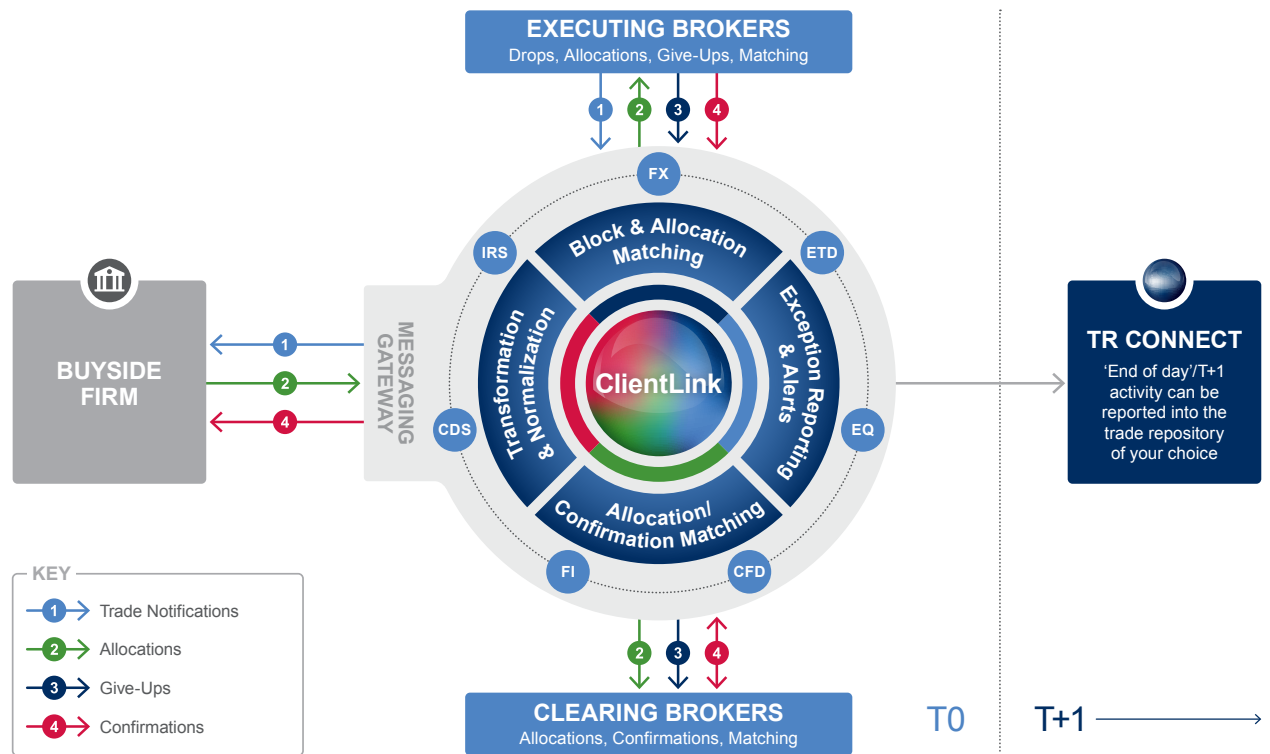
EXECUTING BROKERS
Drops, Allocations, Give-Ups, Matching

1 2 3 4

FX

IRS

Block & Allocation Matching

ETD

BUYSIDE FIRM

1
2
4

MESSAGING GATEWAY

Transformation & Normalization

ClientLink

Exception Reporting & Alerts

CDS

EQ

Allocation/ Confirmation Matching

FI

CFD

TR CONNECT
'End of day'/T+1 activity can be reported into the trade repository of your choice

KEY
1 Trade Notifications
2 Allocations
3 Give-Ups
4 Confirmations

2 3 4

CLEARING BROKERS
Allocations, Confirmations, Matching

T0

T+1